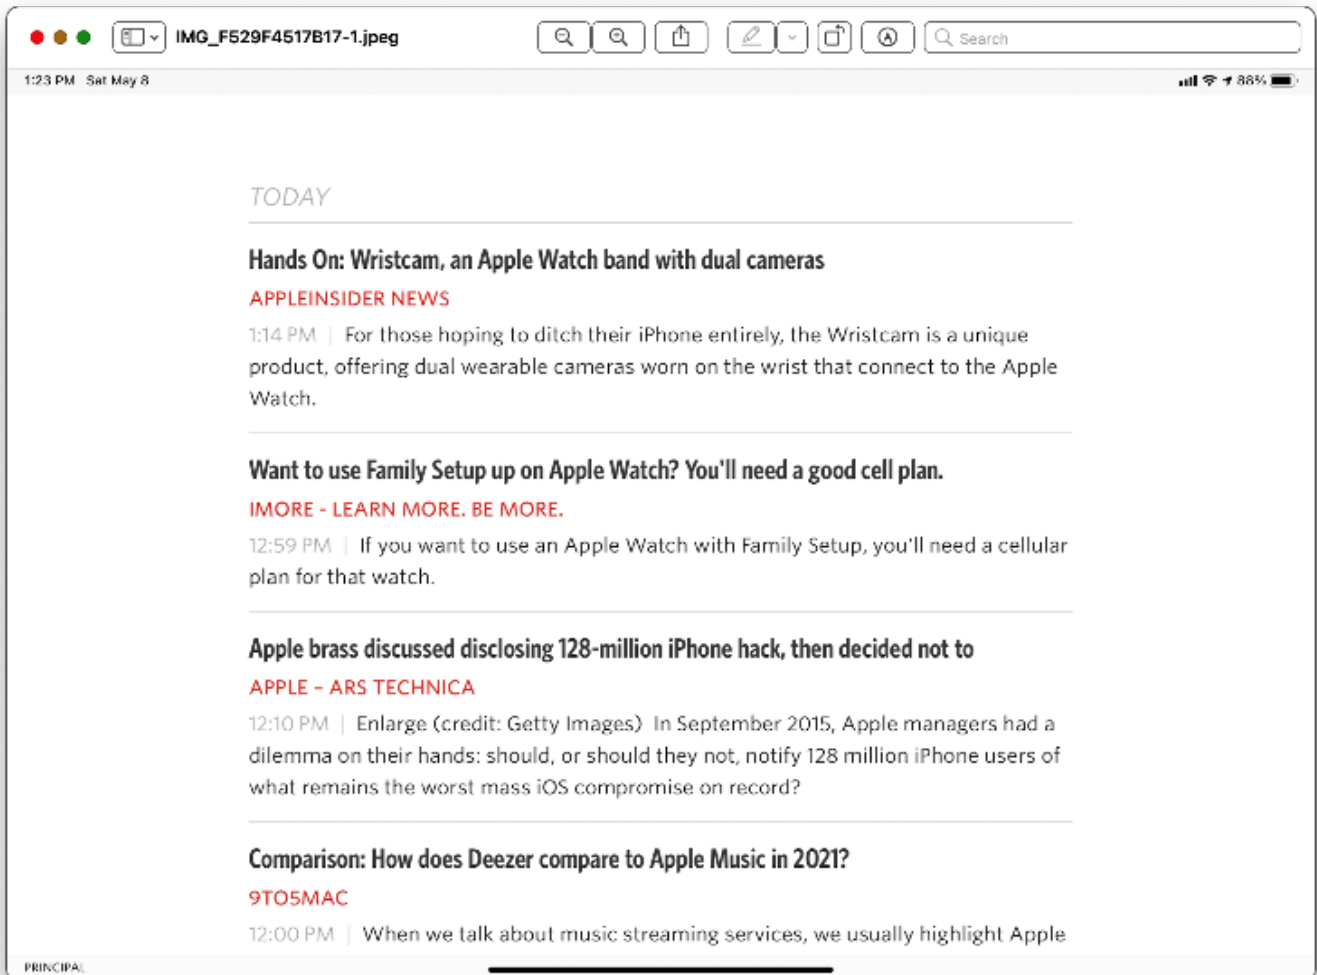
IMG_F529F4517B17-1.jpeg

Search

1:23 PM Sat May 8

88%

TODAY

Hands On: Wristcam, an Apple Watch band with dual cameras

APPLEINSIDER NEWS

1:14 PM | For those hoping to ditch their iPhone entirely, the Wristcam is a unique product, offering dual wearable cameras worn on the wrist that connect to the Apple Watch.

Want to use Family Setup up on Apple Watch? You'll need a good cell plan.

IMORE - LEARN MORE. BE MORE.

12:59 PM | If you want to use an Apple Watch with Family Setup, you'll need a cellular plan for that watch.

Apple brass discussed disclosing 128-million iPhone hack, then decided not to

APPLE – ARS TECHNICA

12:10 PM | Enlarge (credit: Getty Images) In September 2015, Apple managers had a dilemma on their hands: should, or should they not, notify 128 million iPhone users of what remains the worst mass iOS compromise on record?

Comparison: How does Deezer compare to Apple Music in 2021?

9TO5MAC

12:00 PM | When we talk about music streaming services, we usually highlight Apple

PRINCIPAL